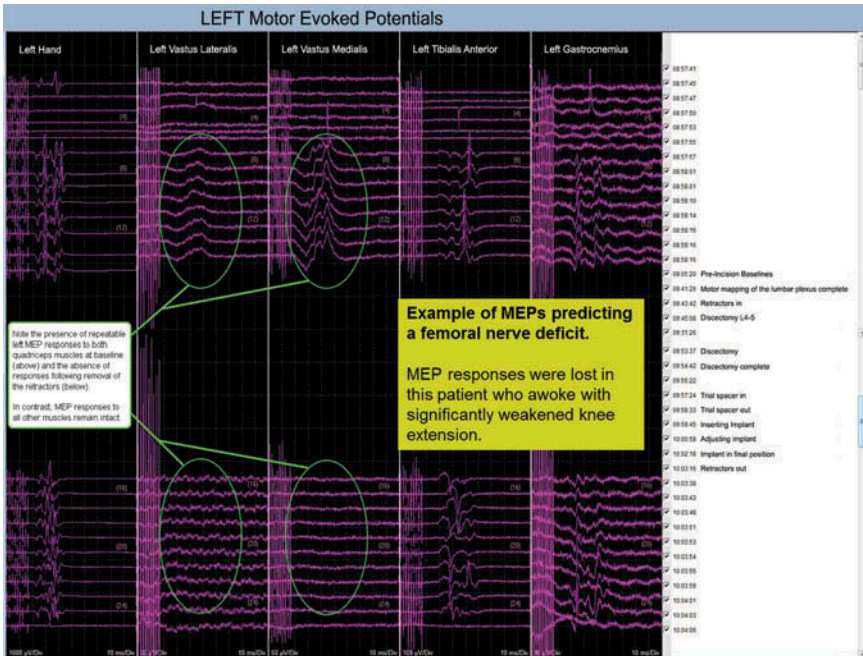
LEFT Motor Evoked Potentials

Left Hand

Left Vastus Lateralis

Left Vastus Medialis

Left Tibialis Anterior

Left Gastrocnemius

(4)
(8)
(12)
(16)
(20)
(24)

1000 µV/Div
10 ms/Div
50 µV/Div
10 ms/Div
50 µV/Div
10 ms/Div

Note the presence of repeatable left MEP responses to both quadriceps muscles at baseline (above) and the absence of responses following removal of the retractors (below).

In contrast, MEP responses to all other muscles remain intact.

Example of MEPs predicting a femoral nerve deficit.

MEP responses were lost in this patient who awoke with significantly weakened knee extension.

08:57:41
08:57:45
08:57:47
08:57:50
08:57:53
08:57:55
08:57:57
08:58:01
08:58:01
08:58:10
08:58:14
08:58:16
08:58:16
08:58:19
09:35:20 Pre-Incision Baselines
09:41:25 Motor mapping of the lumbar plexus complete
09:43:42 Retractors in
09:45:08 Discectomy L4-5
09:51:26
09:53:37 Discectomy
09:54:42 Discectomy complete
09:56:22
09:57:24 Trial spacer in
09:59:33 Trial spacer out
09:59:45 Inserting Implant
10:00:59 Adjusting implant
10:02:16 Implant in final position
10:03:16 Retractors out
10:03:36
10:03:43
10:03:46
10:03:51
10:03:53
10:03:54
10:03:55
10:03:59
10:04:01
10:04:03
10:04:05